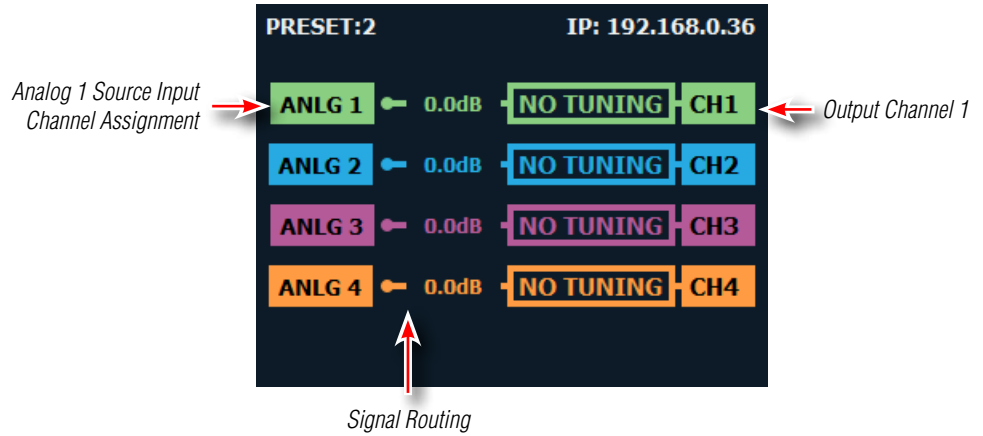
PRESET:2 IP: 192.168.0.36

Analog 1 Source Input Channel Assignment

ANLG 1 0.0dB NO TUNING CH1

Output Channel 1

ANLG 2 0.0dB NO TUNING CH2

ANLG 3 0.0dB NO TUNING CH3

ANLG 4 0.0dB NO TUNING CH4

Signal Routing